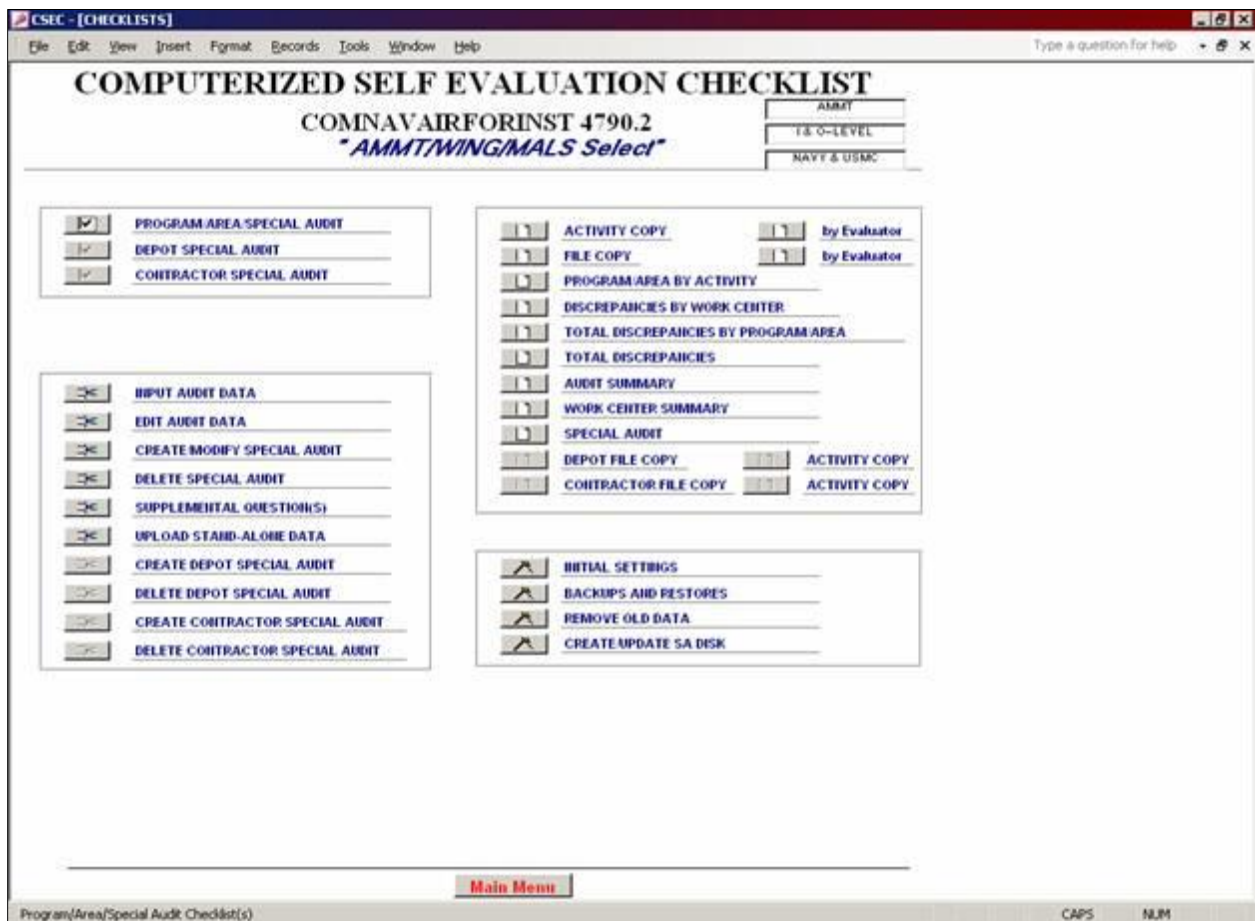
CSEC - [CHECKLISTS]

File Edit View Insert Format Records Tools Window Help

Type a question for help

COMPUTERIZED SELF EVALUATION CHECKLIST

COMNAVAIRFORINST 4790.2

"AMMT/WING/MALS Select"

AMMT

I & O-LEVEL

NAVY & USMC

PROGRAM/AREA/SPECIAL AUDIT

DEPOT SPECIAL AUDIT

CONTRACTOR SPECIAL AUDIT

INPUT AUDIT DATA

EDIT AUDIT DATA

CREATE/MODIFY SPECIAL AUDIT

DELETE SPECIAL AUDIT

SUPPLEMENTAL QUESTION(S)

UPLOAD STAND-ALONE DATA

CREATE DEPOT SPECIAL AUDIT

DELETE DEPOT SPECIAL AUDIT

CREATE CONTRACTOR SPECIAL AUDIT

DELETE CONTRACTOR SPECIAL AUDIT

ACTIVITY COPY

by Evaluator

FILE COPY

by Evaluator

PROGRAM/AREA BY ACTIVITY

DISCREPANCIES BY WORK CENTER

TOTAL DISCREPANCIES BY PROGRAM/AREA

TOTAL DISCREPANCIES

AUDIT SUMMARY

WORK CENTER SUMMARY

SPECIAL AUDIT

DEPOT FILE COPY

ACTIVITY COPY

CONTRACTOR FILE COPY

ACTIVITY COPY

INITIAL SETTINGS

BACKUPS AND RESTORES

REMOVE OLD DATA

CREATE/UPDATE SA DISK

Main Menu

Program/Area/Special Audit Checklist(s)

CAPS

NUM